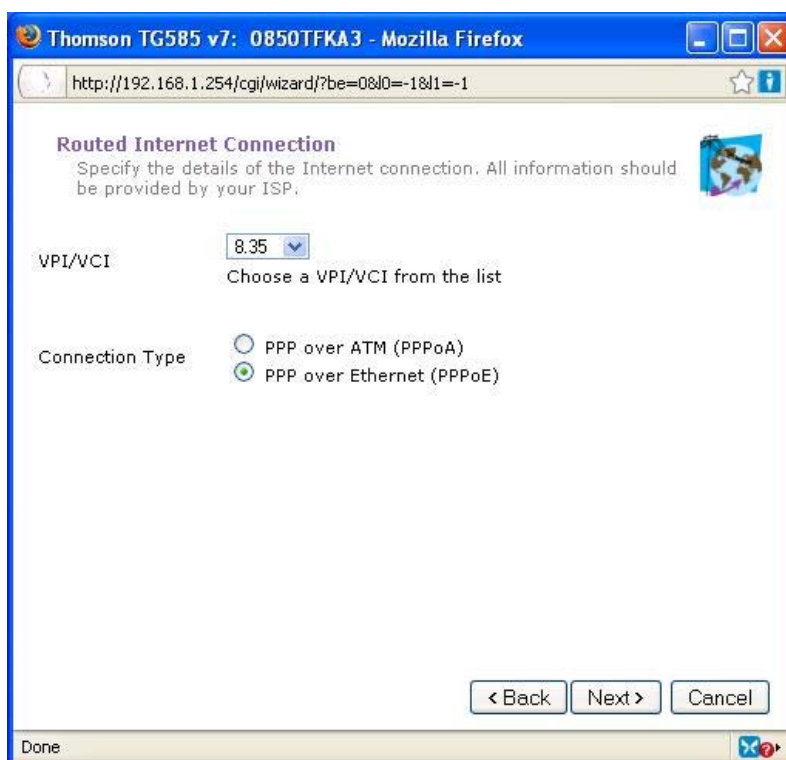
Thomson TG585 v7: 0850TFKA3 - Mozilla Firefox

http://192.168.1.254/cgi/wizard/?be=0&l0=-1&l1=-1

Routed Internet Connection
Specify the details of the Internet connection. All information should be provided by your ISP.

VPI/VCI
8.35
Choose a VPI/VCI from the list

Connection Type
PPP over ATM (PPPoA)
PPP over Ethernet (PPPoE)

< Back
Next >
Cancel

Done